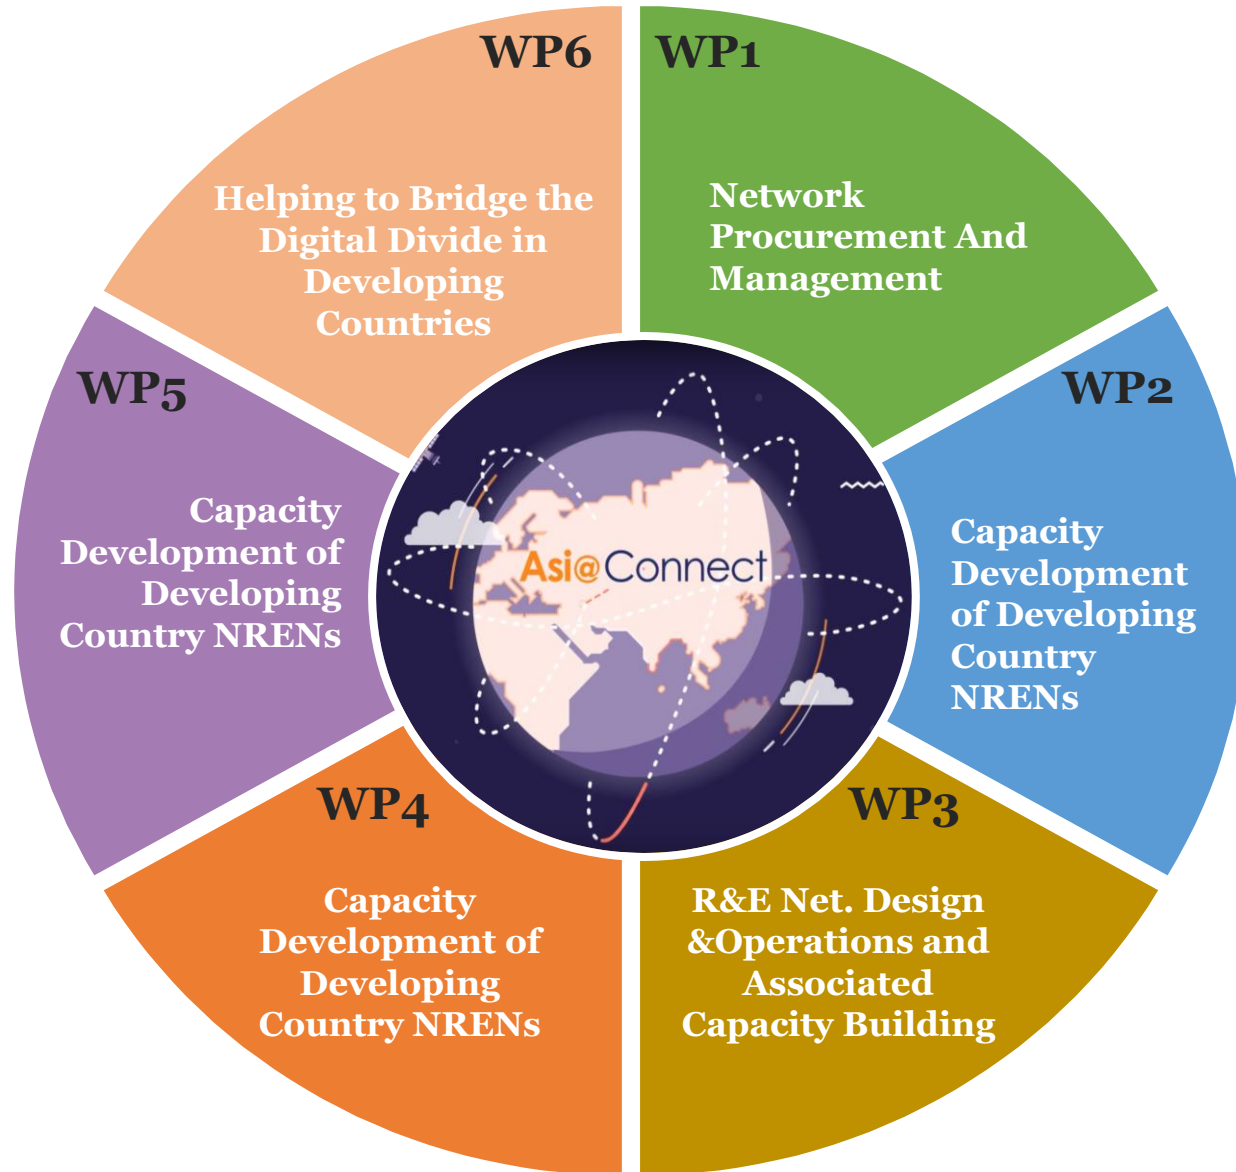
WP1

Network Procurement And Management

WP2

Capacity Development of Developing Country NRENs

WP3

R&E Net. Design &Operations and Associated Capacity Building

WP4

Capacity Development of Developing Country NRENs

WP5

Capacity Development of Developing Country NRENs

WP6

Helping to Bridge the Digital Divide in Developing Countries

Asi@Connect